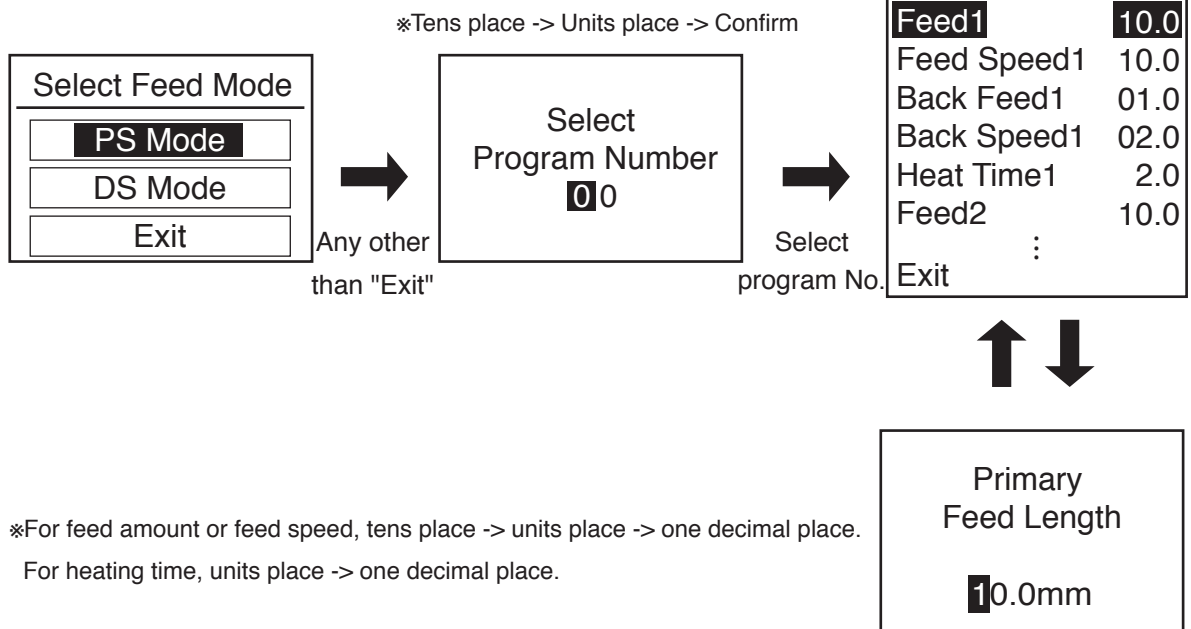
※Tens place -> Units place -> Confirm

Select Feed Mode
PS Mode
DS Mode
Exit

Any other than "Exit"

Select
Program Number
0 0

Select program No.

| Feed1 | 10.0 |
|---|---|
| Feed Speed1 | 10.0 |
| Back Feed1 | 01.0 |
| Back Speed1 | 02.0 |
| Heat Time1 | 2.0 |
| Feed2 | 10.0 |
| ⋮ | |
| Exit | |

Primary
Feed Length
10.0mm

※For feed amount or feed speed, tens place -> units place -> one decimal place.
For heating time, units place -> one decimal place.